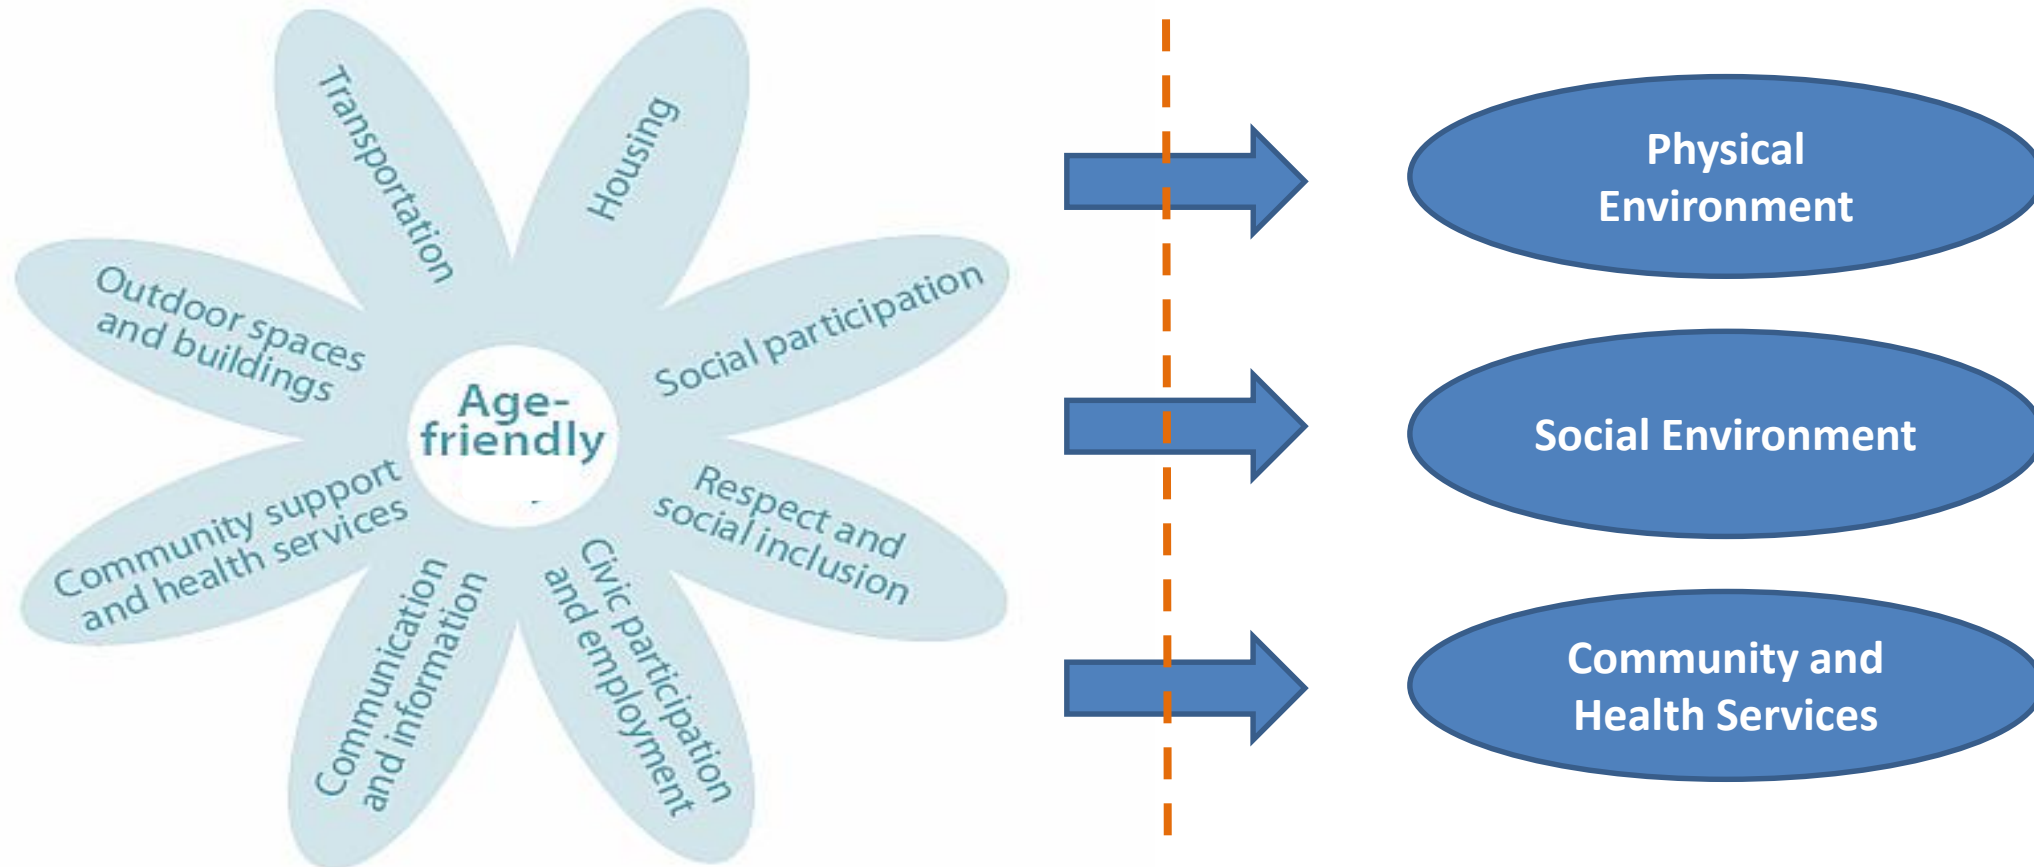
Transportation

Housing

Outdoor spaces and buildings

Social participation

Age-friendly

Community support and health services

Respect and social inclusion

Communication and information

Civic participation and employment

Physical Environment

Social Environment

Community and Health Services